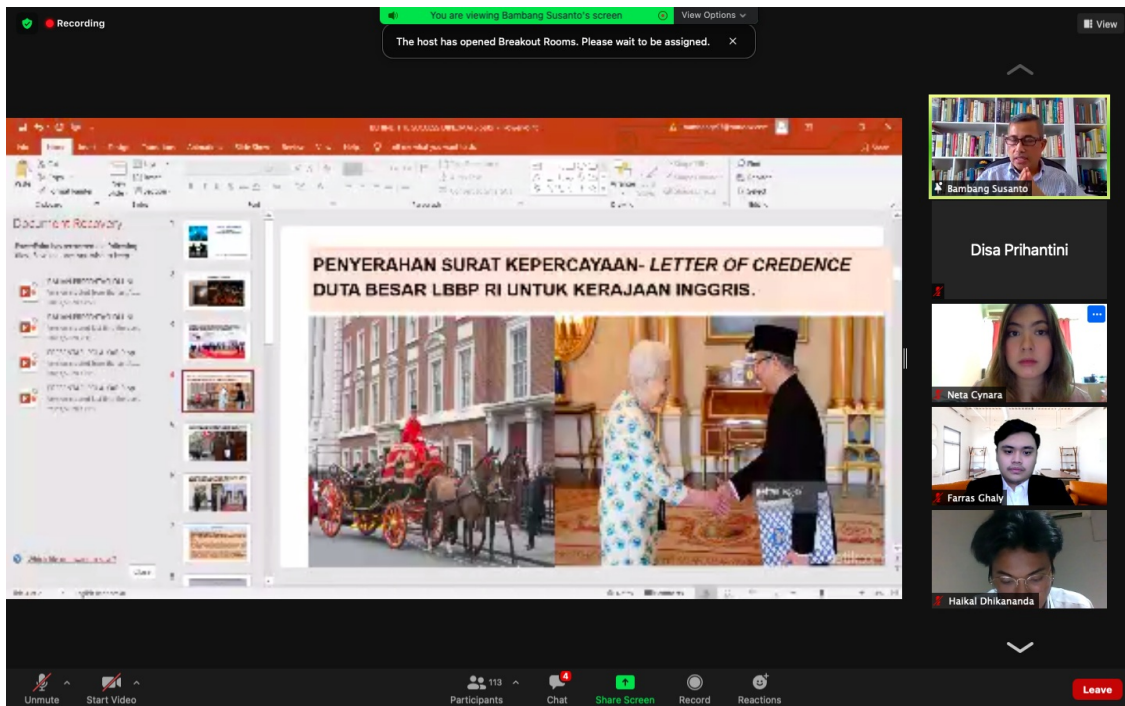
Recording

You are viewing Bambang Susanto's screen

View Options

The host has opened Breakout Rooms. Please wait to be assigned.

View

Document Recovery

PENYERAHAN SURAT KEPERCAYAAN- *LETTER OF CREDENCE*
DUTA BESAR LBBP RI UNTUK KERAJAAN INGGRIS.

Bambang Susanto

Disa Prihantini

Neta Cynara

Farras Ghaly

Haikal Dhikananda

Unmute

Start Video

113

Participants

4

Chat

Share Screen

Record

Reactions

Leave